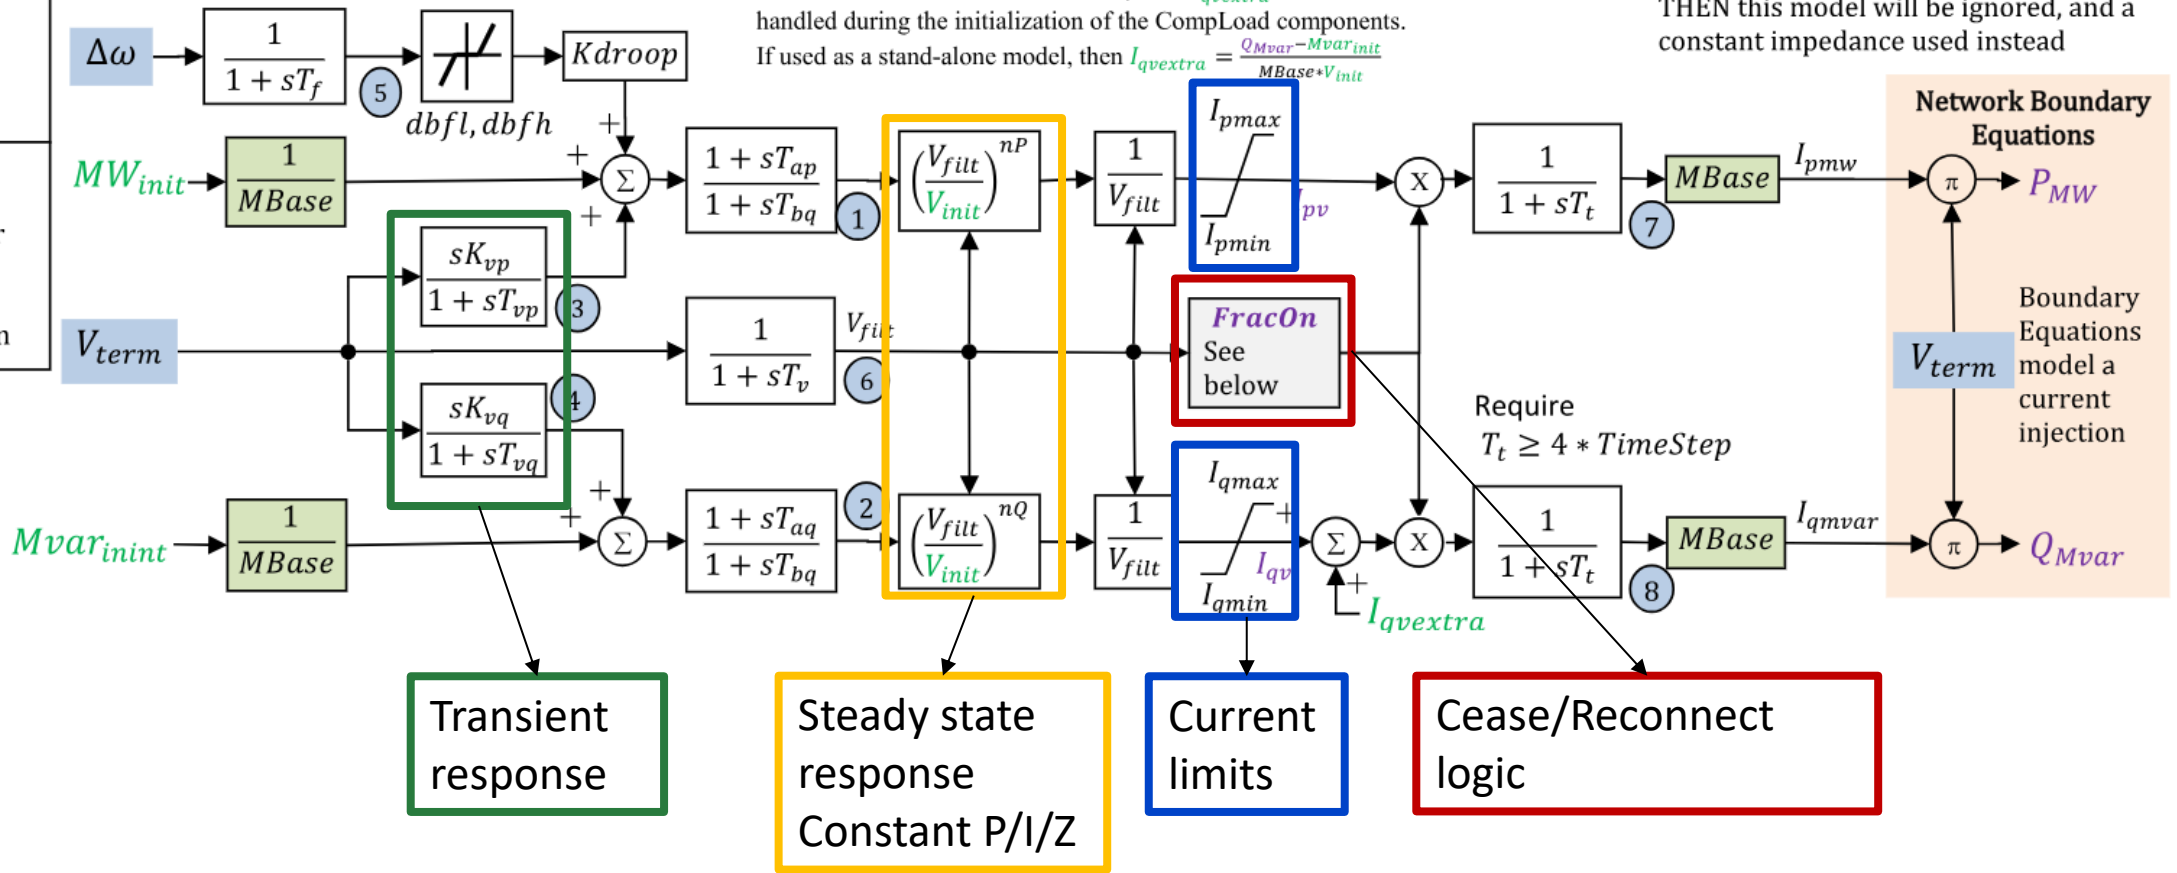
handled during the initialization of the CompLoad components.
If used as a stand-alone model, then $I_{qvextra} = \frac{Q_{Mvar} - Mvar_{init}}{MBase * V_{init}}$

THEN this model will be ignored, and a constant impedance used instead

$\Delta\omega$

$\frac{1}{1+sT_f}$

5

$dbfl, dbfh$

$Kdroop$

$MW_{init}$

$\frac{1}{MBase}$

+

+

+

$\Sigma$

$\frac{1+sT_{ap}}{1+sT_{bq}}$

1

$\left(\frac{V_{filt}}{V_{init}}\right)^{nP}$

$\frac{1}{V_{filt}}$

$I_{pmax}$

$I_{pmin}$

$I_{pv}$

X

$\frac{1}{1+sT_t}$

7

$MBase$

$I_{pmw}$

Network Boundary Equations

$\pi$

$P_{MW}$

$\frac{sK_{vp}}{1+sT_{vp}}$

3

$V_{term}$

$\frac{1}{1+sT_v}$

6

$V_{filt}$

FracOn
See below

Boundary Equations model a current injection

$V_{term}$

$\frac{sK_{vq}}{1+sT_{vq}}$

4

Require
$T_t \geq 4 * TimeStep$

$Mvar_{inint}$

$\frac{1}{MBase}$

+

+

$\Sigma$

$\frac{1+sT_{aq}}{1+sT_{bq}}$

2

$\left(\frac{V_{filt}}{V_{init}}\right)^{nQ}$

$\frac{1}{V_{filt}}$

$I_{qmax}$

$I_{qmin}$

$I_{qv}$

+

$\Sigma$

+

$I_{qvextra}$

X

$\frac{1}{1+sT_t}$

8

$MBase$

$I_{qmvar}$

$\pi$

$Q_{Mvar}$

Transient response

Steady state response
Constant P/I/Z

Current limits

Cease/Reconnect logic